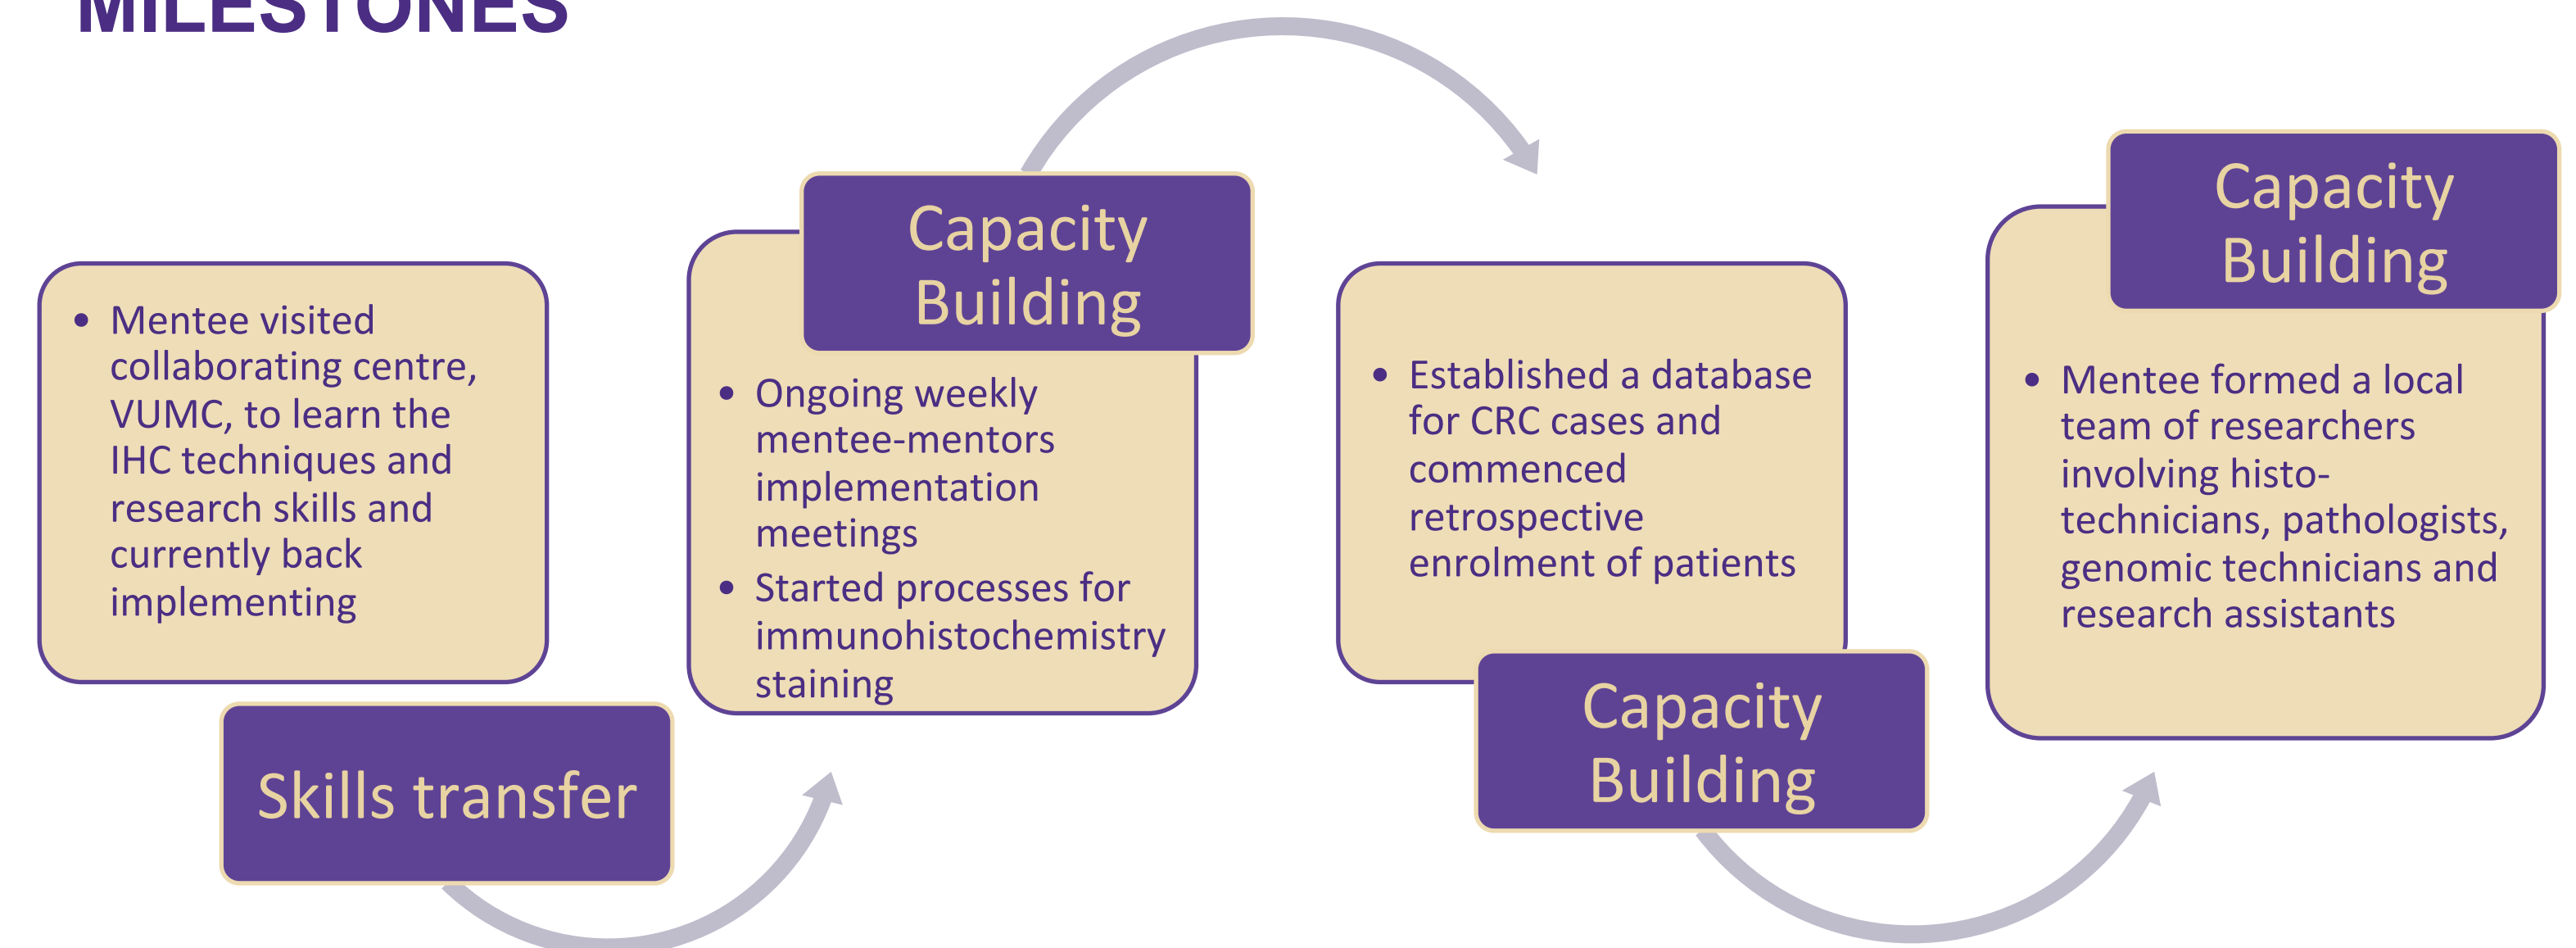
MILESTONES

• Mentee visited collaborating centre, VUMC, to learn the IHC techniques and research skills and currently back implementing

Skills transfer

Capacity Building

• Ongoing weekly mentee-mentors implementation meetings
• Started processes for immunohistochemistry staining

• Established a database for CRC cases and commenced retrospective enrolment of patients

Capacity Building

Capacity Building

• Mentee formed a local team of researchers involving histo-technicians, pathologists, genomic technicians and research assistants